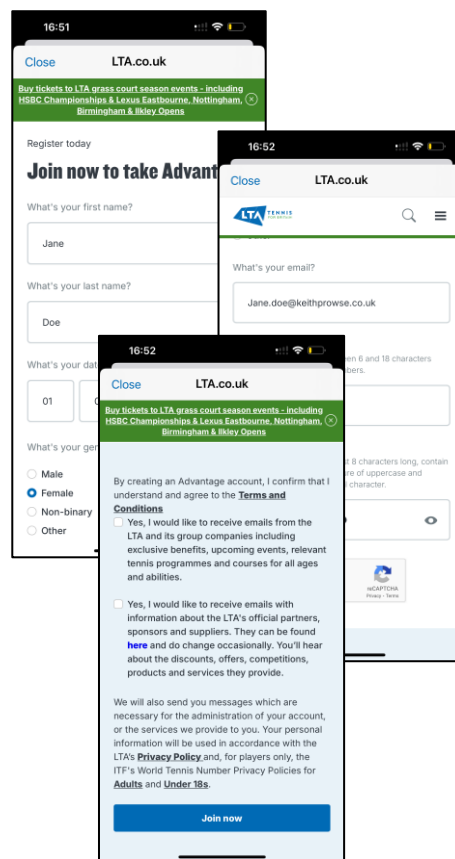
16:51

Close LTA.co.uk

Buy tickets to LTA grass court season events - including HSBC Championships & Lexus Eastbourne, Nottingham, Birmingham & Ilkley Opens

Register today

Join now to take Advant

What's your first name?

Jane

What's your last name?

Doe

What's your dat

01

What's your gen

Male

Female

Non-binary

Other

16:52

Close LTA.co.uk

LTA TENNIS

What's your email?

Jane.doe@keithprowse.co.uk

en 6 and 18 characters

bers.

t 8 characters long, contain

e of uppercase and

l character.

reCAPTCHA
Privacy - Terms

16:52

Close LTA.co.uk

Buy tickets to LTA grass court season events - including HSBC Championships & Lexus Eastbourne, Nottingham, Birmingham & Ilkley Opens

By creating an Advantage account, I confirm that I understand and agree to the Terms and Conditions

Yes, I would like to receive emails from the LTA and its group companies including exclusive benefits, upcoming events, relevant tennis programmes and courses for all ages and abilities.

Yes, I would like to receive emails with information about the LTA's official partners, sponsors and suppliers. They can be found here and do change occasionally. You'll hear about the discounts, offers, competitions, products and services they provide.

We will also send you messages which are necessary for the administration of your account, or the services we provide to you. Your personal information will be used in accordance with the LTA's Privacy Policy and, for players only, the ITF's World Tennis Number Privacy Policies for Adults and Under 18s.

Join now